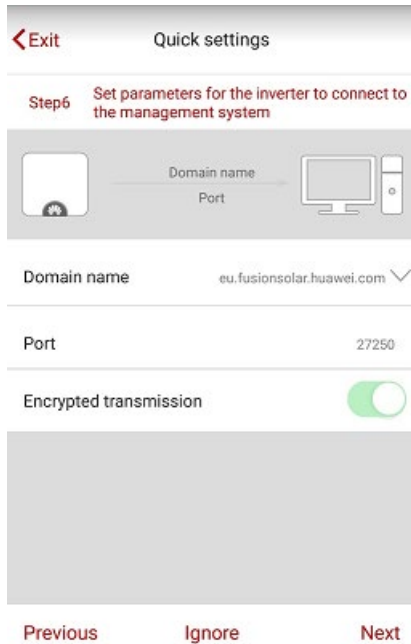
Exit

Quick settings

Step6 Set parameters for the inverter to connect to the management system

Domain name
Port

Domain name eu.fusionsolar.huawei.com

Port 27250

Encrypted transmission

Previous Ignore Next